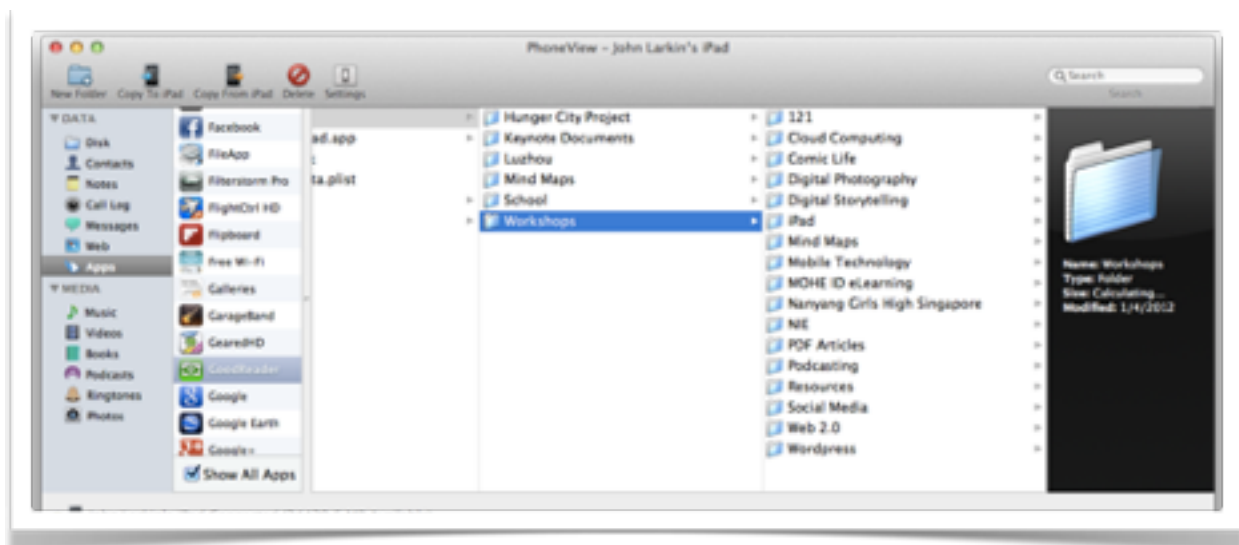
PhoneView – John Larkin's iPad

New Folder Copy To iPad Copy From iPad Delete Settings

Search
Search

DATA
Disk
Contacts
Notes
Call Log
Messages
Web
Apps
MEDIA
Music
Videos
Books
Podcasts
Ringtones
Photos

Facebook
FileApp
Filterstorm Pro
FlightCtrl HD
Flipboard
Free Wi-Fi
Galleries
GarageBand
GearedHD
GoodReader
Google
Google Earth
Google+
Show All Apps

ad.app
ta.plist

Hunger City Project
Keynote Documents
Luzhou
Mind Maps
School
Workshops

121
Cloud Computing
Comic Life
Digital Photography
Digital Storytelling
iPad
Mind Maps
Mobile Technology
MOHE ID eLearning
Nanyang Girls High Singapore
NIE
PDF Articles
Podcasting
Resources
Social Media
Web 2.0
Wordpress

Name: Workshops
Type: Folder
Size: Calculating...
Modified: 1/4/2012